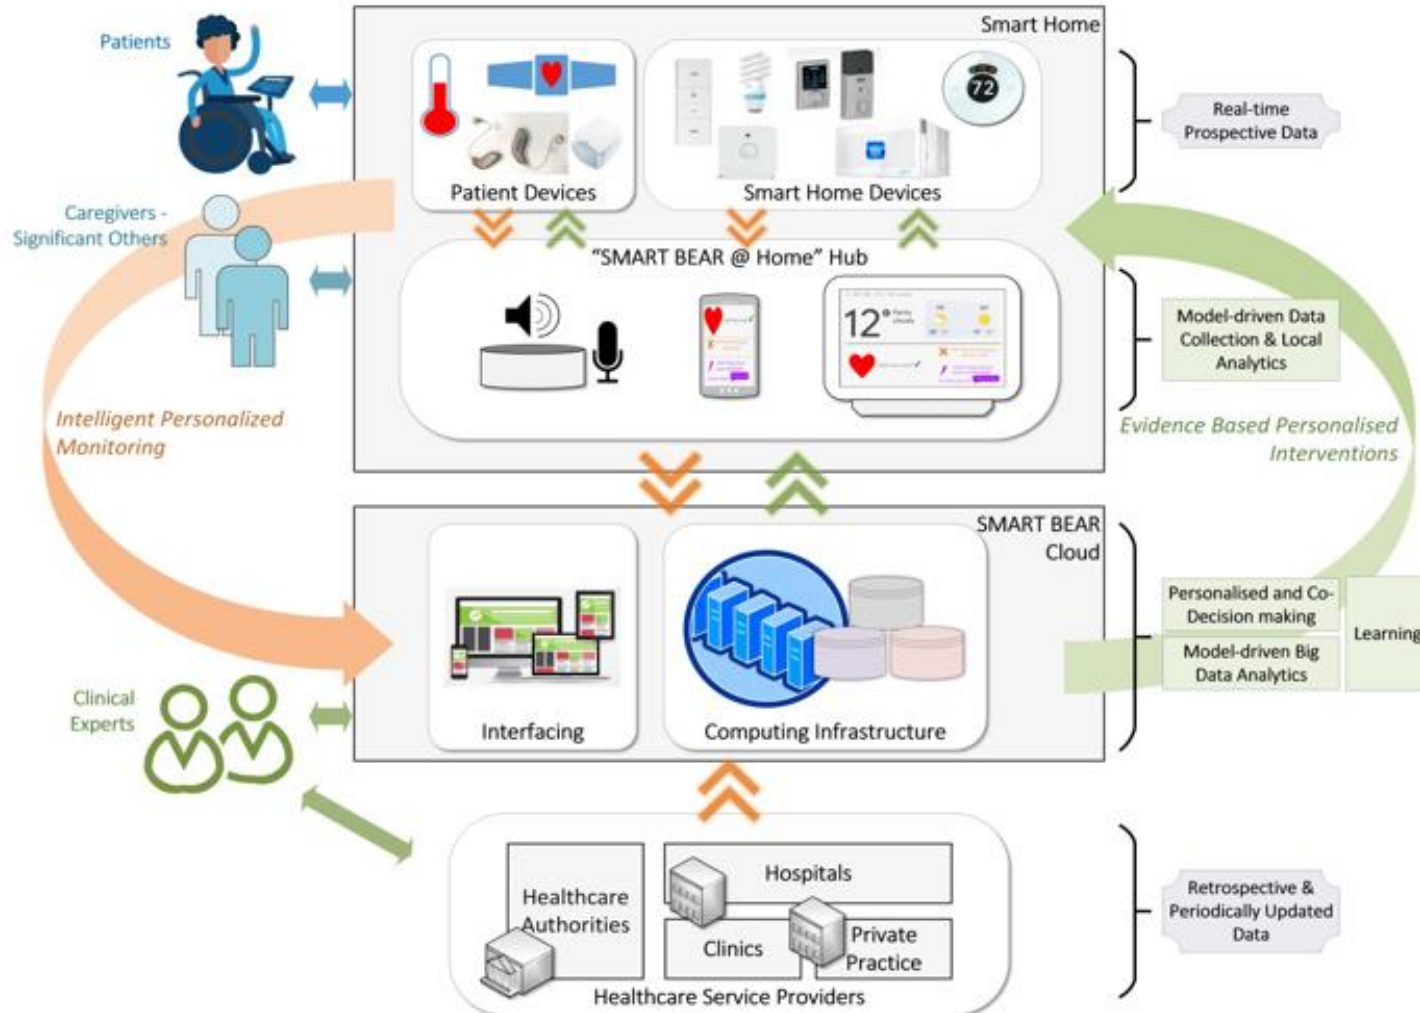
Patients

Caregivers - Significant Others

Intelligent Personalized Monitoring

Clinical Experts

Smart Home

72

Patient Devices

Smart Home Devices

"SMART BEAR @ Home" Hub

12°

Real-time Prospective Data

Model-driven Data Collection & Local Analytics

Evidence Based Personalised Interventions

SMART BEAR Cloud

Interfacing

Computing Infrastructure

Personalised and Co-Decision making

Model-driven Big Data Analytics

Learning

Healthcare Authorities

Hospitals

Clinics

Private Practice

Healthcare Service Providers

Retrospective & Periodically Updated Data